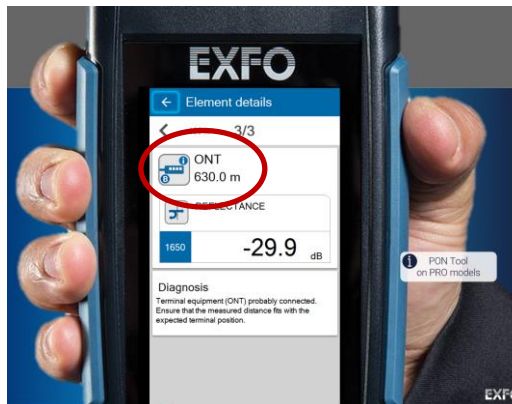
EXFO

Element details

3/3

ONT
630.0 m

REFLECTANCE

1650

-29.9 dB

Diagnosis
Terminal equipment (ONT) probably connected. Ensure that the measured distance fits with the expected terminal position.

PON Tool on PRO models

EXF